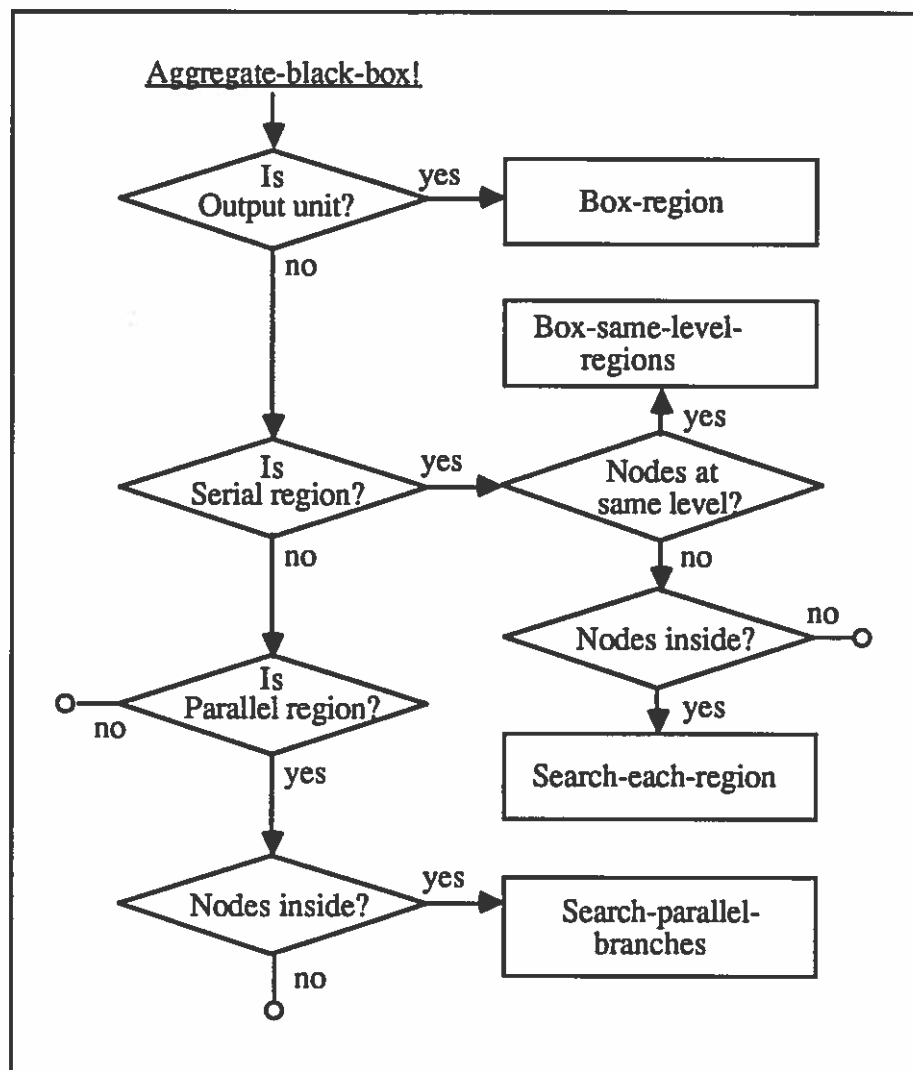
Aggregate-black-box!

Is Output unit?

yes

Box-region

no

Box-same-level-regions

yes

Is Serial region?

yes

Nodes at same level?

no

no

no

Nodes inside?

Is Parallel region?

no

yes

yes

Search-each-region

Nodes inside?

yes

Search-parallel-branches

no